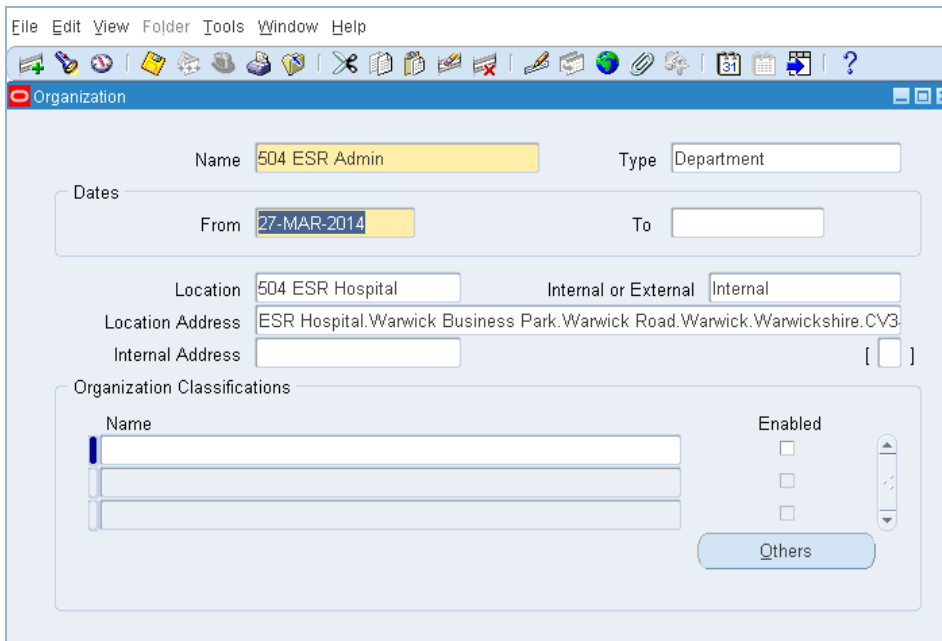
File Edit View Folder Tools Window Help

Organization

Name 504 ESR Admin
Type Department

Dates
From 27-MAR-2014
To

Location 504 ESR Hospital
Internal or External Internal
Location Address ESR Hospital.Warwick Business Park.Warwick Road.Warwick.Warwickshire.CV3-
Internal Address
[ ]

Organization Classifications
Name
Enabled

Others